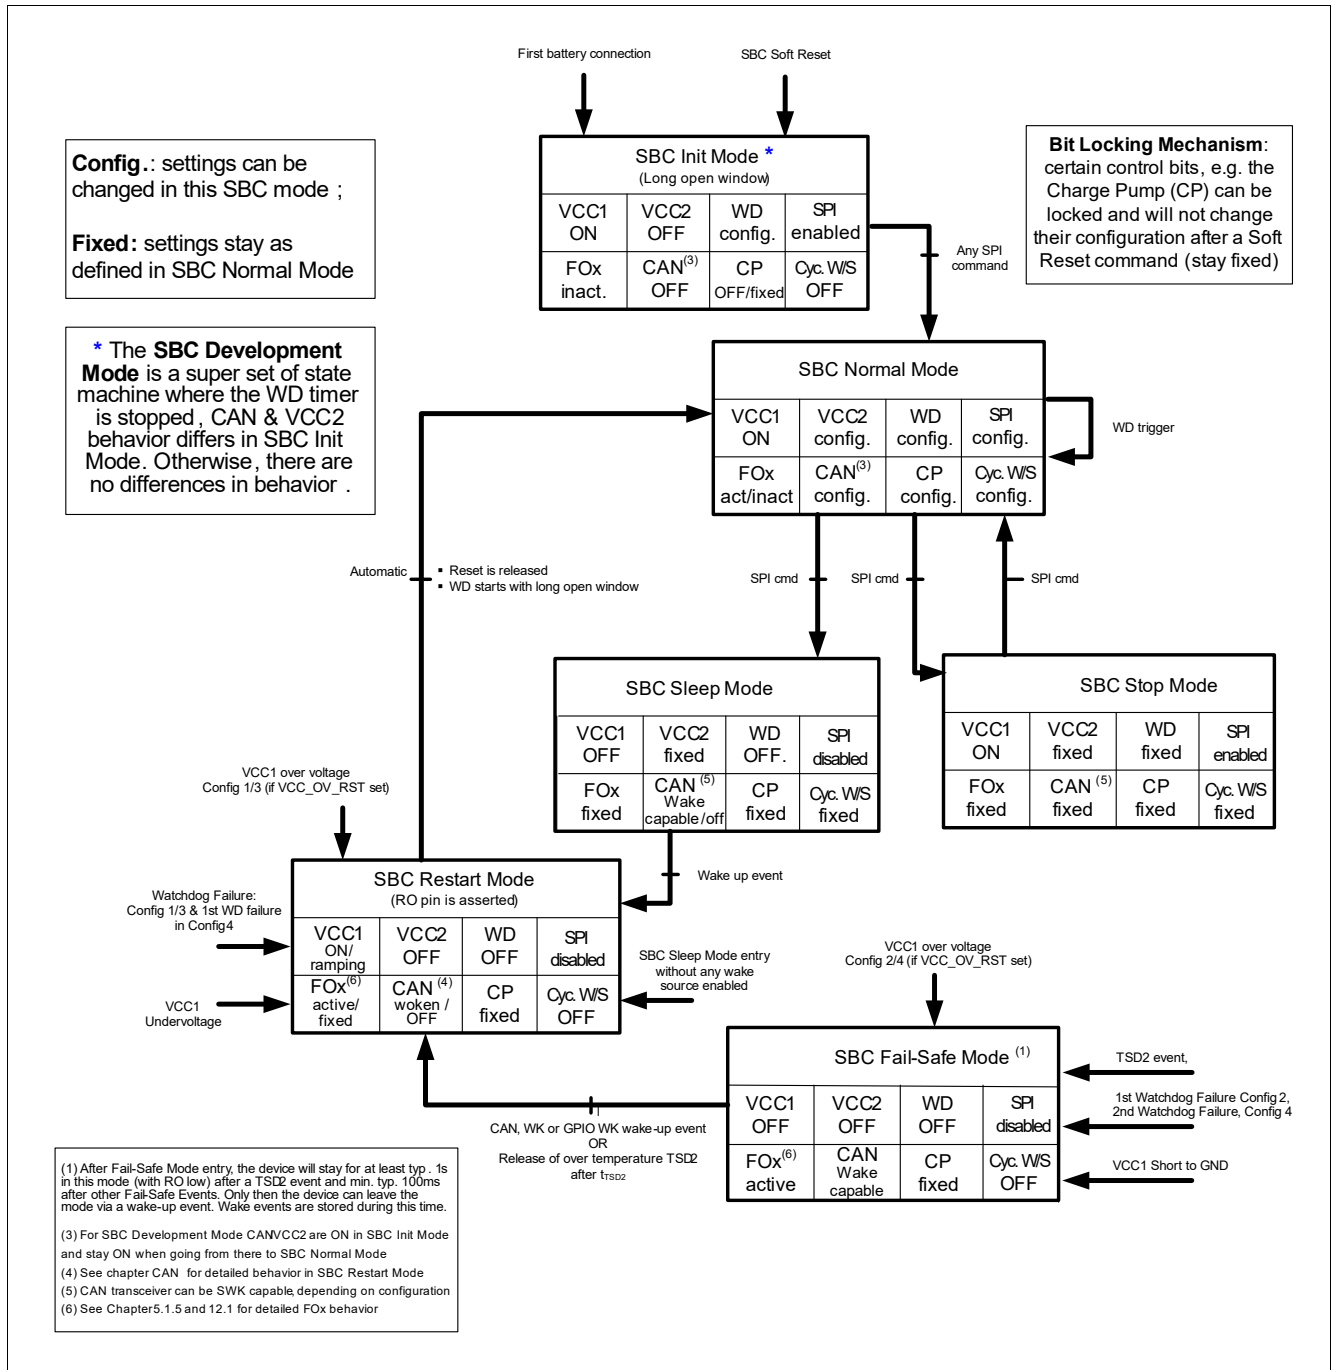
First battery connection

SBC Soft Reset

Config.: settings can be changed in this SBC mode ;

Fixed: settings stay as defined in SBC Normal Mode

SBC Init Mode *
(Long open window)

| VCC1 ON | VCC2 OFF | WD config. | SPI enabled |
|---|---|---|---|
| FOx inact. | CAN$^{(3)}$ OFF | CP OFF/fixed | Cyc. W/S OFF |

Bit Locking Mechanism: certain control bits, e.g. the Charge Pump (CP) can be locked and will not change their configuration after a Soft Reset command (stay fixed)

Any SPI command

* The SBC Development Mode is a super set of state machine where the WD timer is stopped, CAN & VCC2 behavior differs in SBC Init Mode. Otherwise, there are no differences in behavior .

SBC Normal Mode

| VCC1 ON | VCC2 config. | WD config. | SPI config. |
|---|---|---|---|
| FOx act/inact | CAN$^{(3)}$ config. | CP config. | Cyc. W/S config. |

WD trigger

Automatic

▪ Reset is released
▪ WD starts with long open window

SPI cmd

SPI cmd

SPI cmd

SBC Sleep Mode

| VCC1 OFF | VCC2 fixed | WD OFF. | SPI disabled |
|---|---|---|---|
| FOx fixed | CAN$^{(5)}$ Wake capable/off | CP fixed | Cyc. W/S fixed |

SBC Stop Mode

| VCC1 ON | VCC2 fixed | WD fixed | SPI enabled |
|---|---|---|---|
| FOx fixed | CAN$^{(5)}$ fixed | CP fixed | Cyc. W/S fixed |

VCC1 over voltage
Config 1/3 (if VCC_OV_RST set)

Wake up event

SBC Restart Mode
(RO pin is asserted)

| VCC1 ON/ ramping | VCC2 OFF | WD OFF | SPI disabled |
|---|---|---|---|
| FOx$^{(6)}$ active/ fixed | CAN$^{(4)}$ woken / OFF | CP fixed | Cyc. W/S OFF |

Watchdog Failure:
Config 1/3 & 1st WD failure in Config4

VCC1 Undervoltage

SBC Sleep Mode entry without any wake source enabled

VCC1 over voltage
Config 2/4 (if VCC_OV_RST set)

SBC Fail-Safe Mode $^{(1)}$

| VCC1 OFF | VCC2 OFF | WD OFF | SPI disabled |
|---|---|---|---|
| FOx$^{(6)}$ active | CAN Wake capable | CP fixed | Cyc. W/S OFF |

TSD2 event,

1st Watchdog Failure Config 2, 2nd Watchdog Failure, Config 4

VCC1 Short to GND

CAN, WK or GPIO WK wake-up event
OR
Release of over temperature TSD2 after $t_{TSD2}$

(1) After Fail-Safe Mode entry, the device will stay for at least typ . 1s in this mode (with RO low) after a TSD2 event and min. typ. 100ms after other Fail-Safe Events. Only then the device can leave the mode via a wake-up event. Wake events are stored during this time.

(3) For SBC Development Mode CANVCC2 are ON in SBC Init Mode and stay ON when going from there to SBC Normal Mode
(4) See chapter CAN for detailed behavior in SBC Restart Mode
(5) CAN transceiver can be SWK capable, depending on configuration
(6) See Chapter5.1.5 and 12.1 for detailed FOx behavior